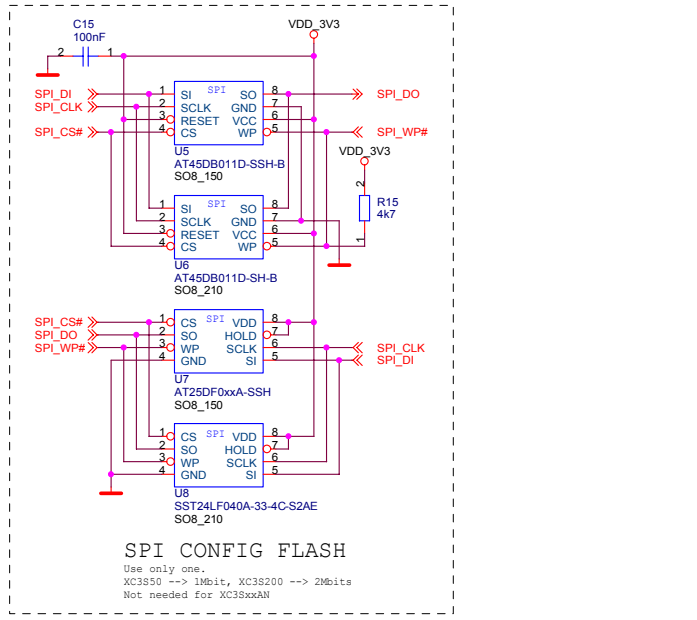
C15
100nF
2
1
VDD_3V3

SPI_DI
SPI_CLK
SPI_CS#
1
2
3
4
SPI
SI
SCLK
RESET
CS
SO
GND
VCC
WP
8
7
6
5
SPI_DO
SPI_WP#
U5
AT45DB011D-SSH-B
SO8_150

VDD_3V3
2
R15
4k7
1

1
2
3
4
SPI
SI
SCLK
RESET
CS
SO
GND
VCC
WP
8
7
6
5
U6
AT45DB011D-SH-B
SO8_210

SPI_CS#
SPI_DO
SPI_WP#
1
2
3
4
SPI
CS
SO
WP
GND
VDD
HOLD
SCLK
SI
8
7
6
5
SPI_CLK
SPI_DI
U7
AT25DF0xxA-SSH
SO8_150

1
2
3
4
SPI
CS
SO
WP
GND
VDD
HOLD
SCLK
SI
8
7
6
5
U8
SST24LF040A-33-4C-S2AE
SO8_210

SPI CONFIG FLASH
Use only one.
XC3S50 --> 1Mbit, XC3S200 --> 2Mbits
Not needed for XC3SxxAN